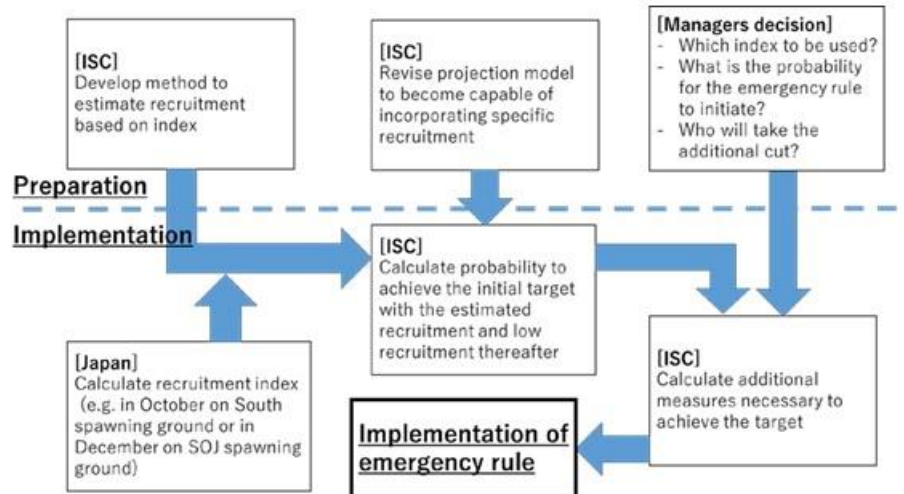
[ISC]
Develop method to estimate recruitment based on index

[ISC]
Revise projection model to become capable of incorporating specific recruitment

[Managers decision]
- Which index to be used?
- What is the probability for the emergency rule to initiate?
- Who will take the additional cut?

Preparation

Implementation

[ISC]
Calculate probability to achieve the initial target with the estimated recruitment and low recruitment thereafter

[Japan]
Calculate recruitment index (e.g. in October on South spawning ground or in December on SOJ spawning ground)

[ISC]
Calculate additional measures necessary to achieve the target

Implementation of emergency rule